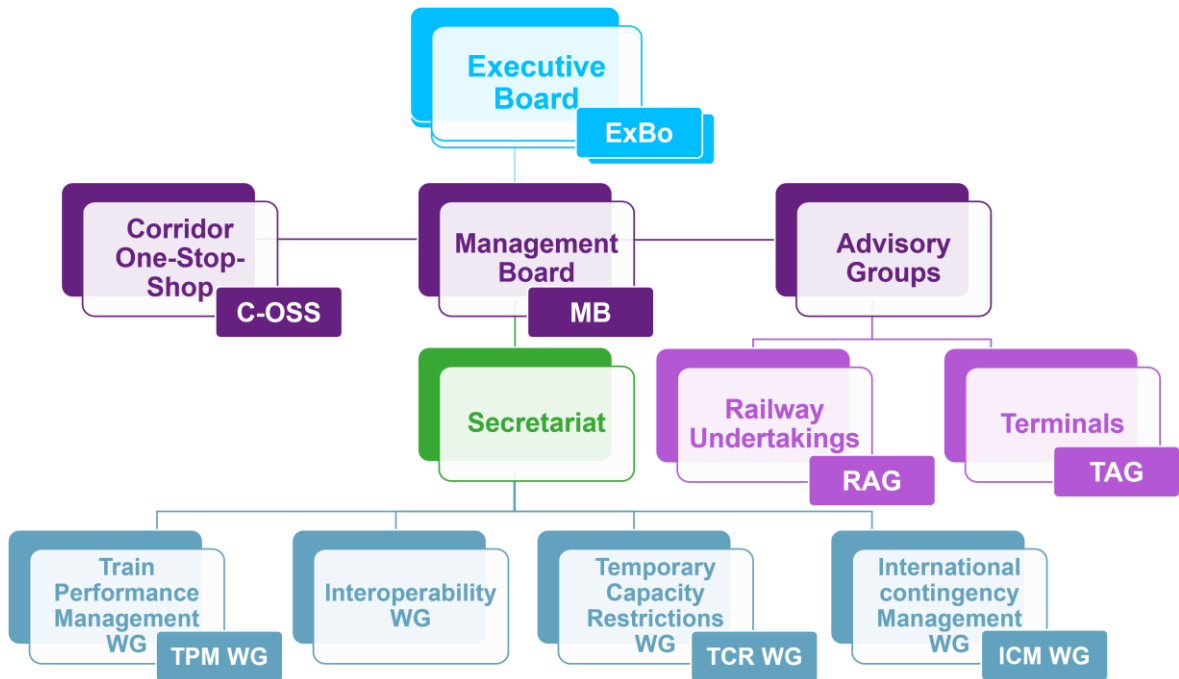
Executive Board
ExBo

Corridor One-Stop-Shop
C-OSS

Management Board
MB

Advisory Groups

Secretariat

Railway Undertakings
RAG

Terminals
TAG

Train Performance Management WG
TPM WG

Interoperability WG

Temporary Capacity Restrictions WG
TCR WG

International contingency Management WG
ICM WG